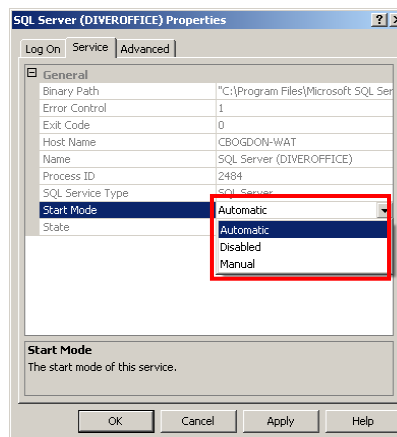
SQL Server (DIVEROFFICE) Properties

? X

Log On | Service | Advanced

General

| | |
|---|---|
| Binary Path | "C:\Program Files\Microsoft SQL Ser |
| Error Control | 1 |
| Exit Code | 0 |
| Host Name | CBOGDON-WAT |
| Name | SQL Server (DIVEROFFICE) |
| Process ID | 2484 |
| SQL Service Type | SQL Server |
| Start Mode | Automatic |
| State | |

Automatic
Disabled
Manual

Start Mode
The start mode of this service.

OK | Cancel | Apply | Help